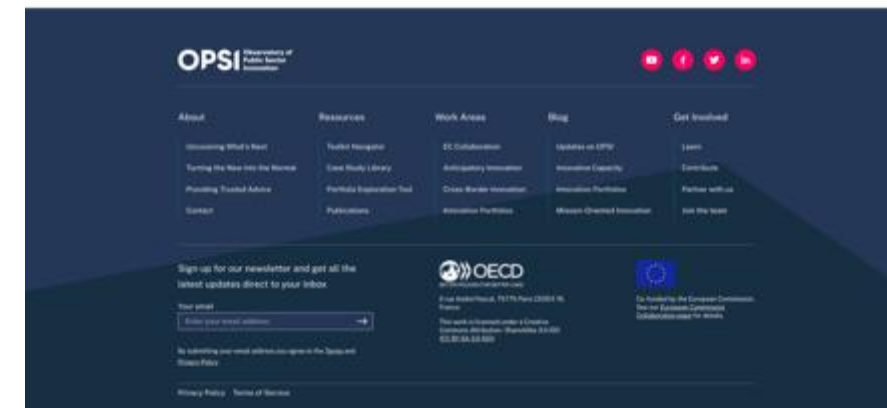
OPSI Observatory of Public Sector Innovation

About
Uncovering What's Next
Turning the New into the Normal
Providing Trusted Advice
Contact

Resources
Toolkit Navigator
Case Study Library
Portfolio Exploration Tool
Publications

Work Areas
EC Collaboration
Anticipatory Innovation
Cross-Border Innovation
Innovation Portfolios

Blog
Updates on OPSI
Innovative Capacity
Innovation Portfolios
Mission-Oriented Innovation

Get Involved
Learn
Contribute
Partner with us
Join the team

Sign up for our newsletter and get all the latest updates direct to your inbox

Your email
Enter your email address

By submitting your email address you agree to the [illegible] and Privacy Policy

OECD
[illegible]
2 rue André Pascal, 75775 Paris CEDEX 16, France
This work is licensed under a Creative Commons Attribution-ShareAlike 3.0 IGO ([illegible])

Co-funded by the European Commission. See our European Commission Collaboration page for details.

Privacy Policy Terms of Service